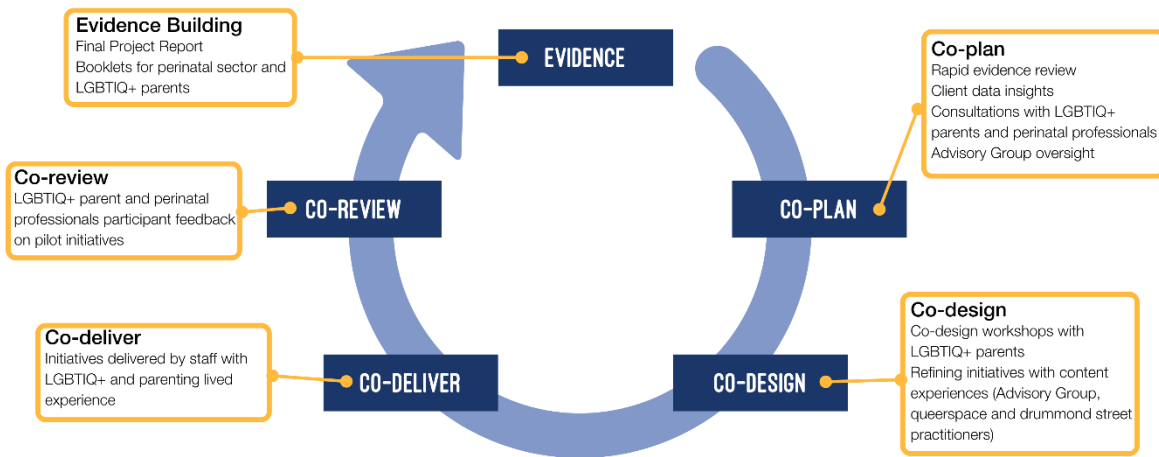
Evidence Building
Final Project Report
Booklets for perinatal sector and LGBTIQ+ parents

EVIDENCE

Co-plan
Rapid evidence review
Client data insights
Consultations with LGBTIQ+ parents and perinatal professionals
Advisory Group oversight

Co-review
LGBTIQ+ parent and perinatal professionals participant feedback on pilot initiatives

CO-REVIEW

CO-PLAN

Co-design
Co-design workshops with LGBTIQ+ parents
Refining initiatives with content experiences (Advisory Group, queerspace and drummond street practitioners)

Co-deliver
Initiatives delivered by staff with LGBTIQ+ and parenting lived experience

CO-DELIVER

CO-DESIGN